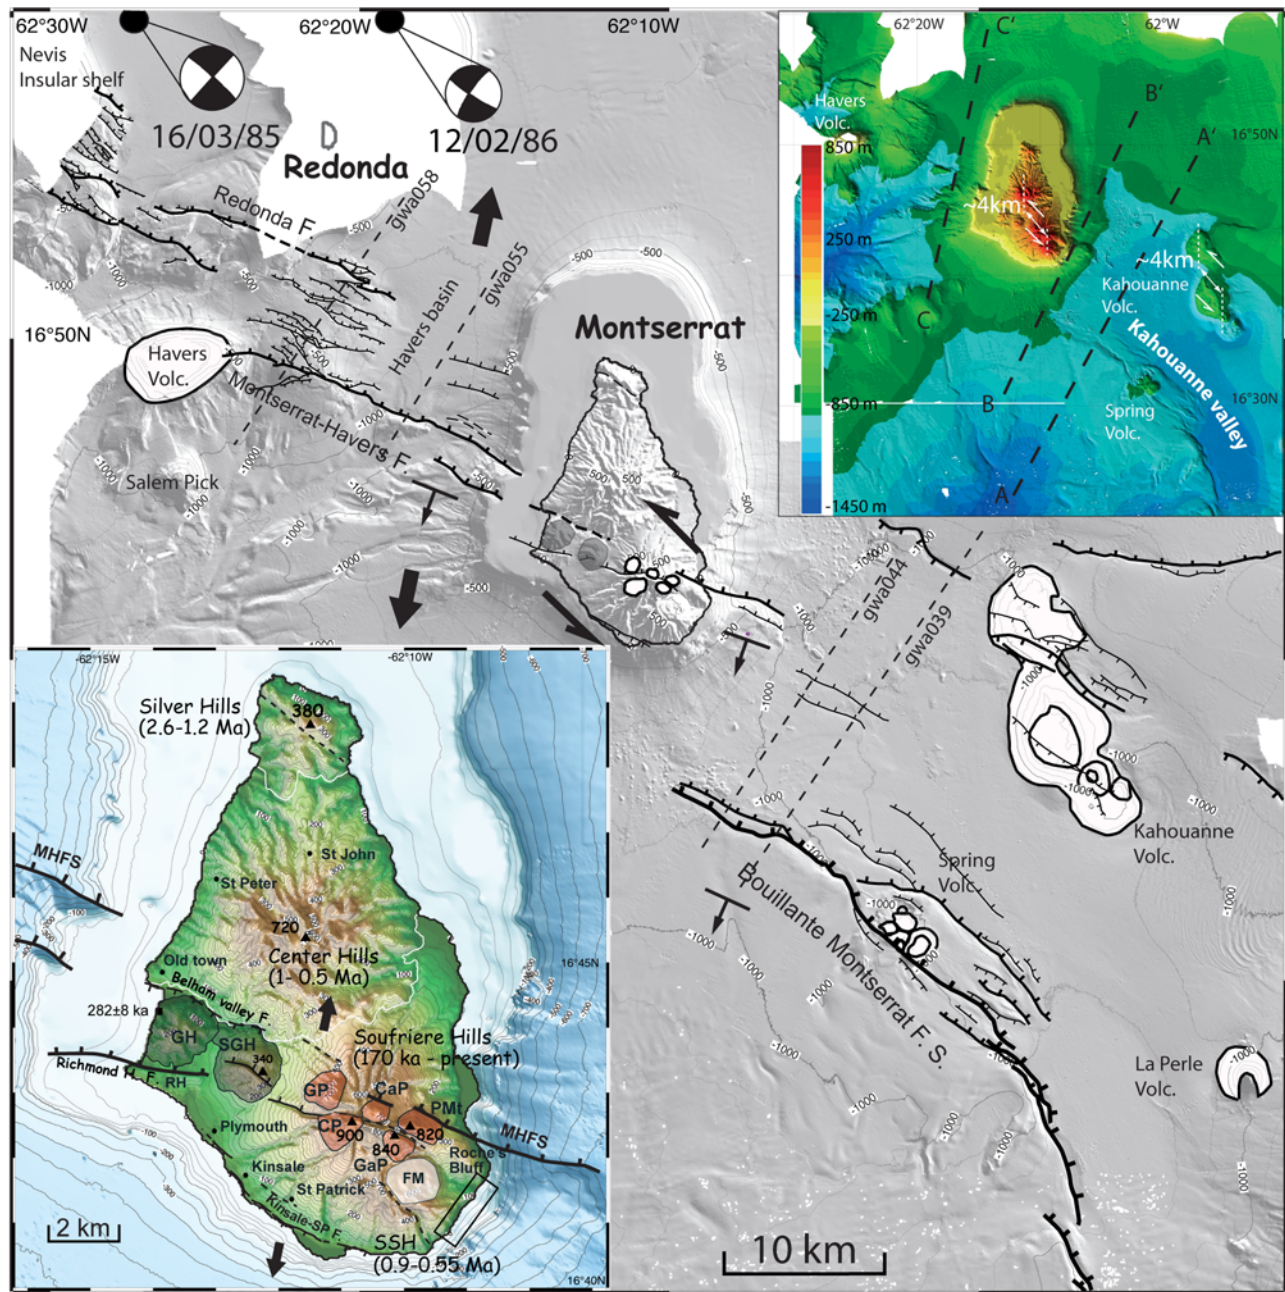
62°30W
62°20W
62°10W
Nevis
Insular shelf
16/03/85
12/02/86
Redonda
Redonda F.
gwa058
gwa055
Havers basin
-500
-500
-500
-1000
-1000
16°50N
Havers
Volc.
Montserrat-Havers F.
Montserrat
Salem Pick
-1000
-1000
-1000
-500
500
500
-500
-1000
gwa044
gwa039
-1000
Kahouanne
Volc.
Spring
Volc.
Bouillante Montserrat F. S.
La Perle
Volc.
-1000
-1000
10 km

62°20W
62°W
C'
B'
A'
Havers
Volc.
850 m
250 m
-250 m
-850 m
-1450 m
~4km
~4km
Kahouanne
Volc.
16°50N
C
Kahouanne valley
B
16°30N
Spring
Volc.
A

-62°15W
-62°10W
Silver Hills
(2.6-1.2 Ma)
380
St John
St Peter
720
Center Hills
(1- 0.5 Ma)
Old town
Belham valley F.
16°45N
MHFS
282±8 ka
GH
SGH
340
Soufriere Hills
(170 ka - present)
Richmond F. RH
GP
CaP
PMt
CP
900
820
840
MHFS
Plymouth
GaP
Roche's
Bluff
Kinsale
St Patrick
FM
Kinsale-SP F.
2 km
SSH
(0.9-0.55 Ma)
16°40N